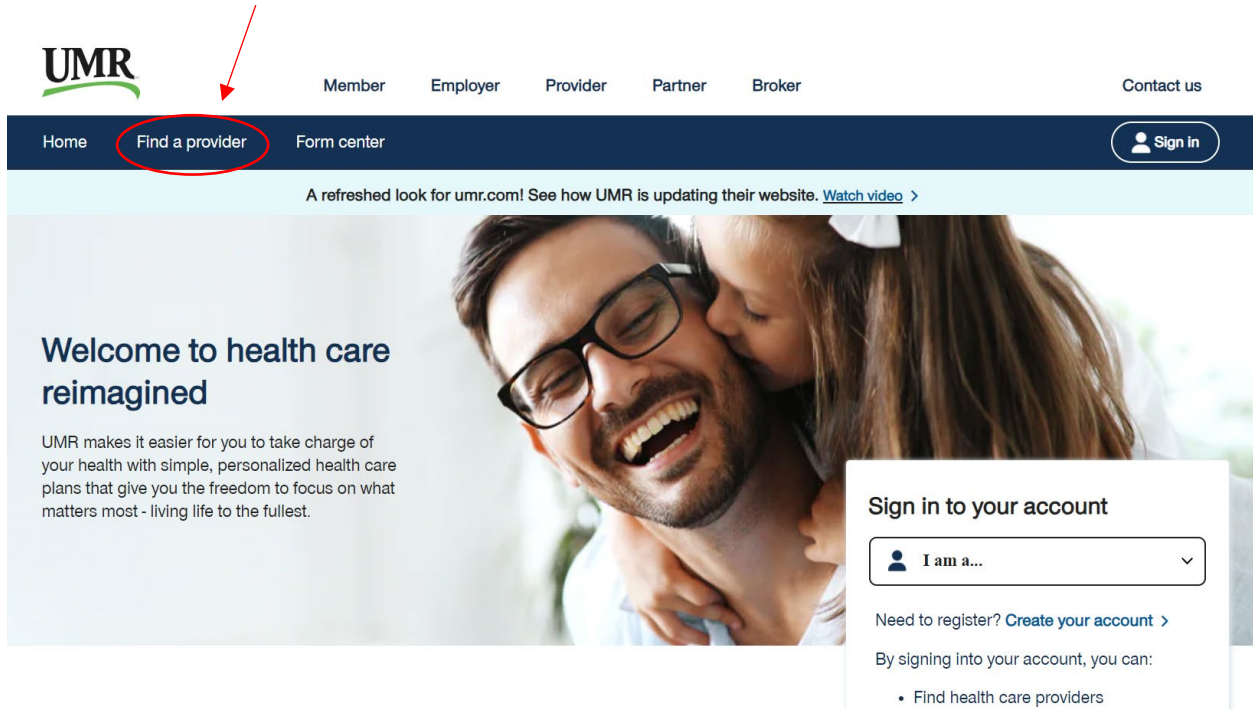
UMR

Member Employer Provider Partner Broker Contact us

Home Find a provider Form center Sign in

A refreshed look for umr.com! See how UMR is updating their website. Watch video >

Welcome to health care reimagined

UMR makes it easier for you to take charge of your health with simple, personalized health care plans that give you the freedom to focus on what matters most - living life to the fullest.

Sign in to your account

I am a...

Need to register? Create your account >

By signing into your account, you can:

• Find health care providers